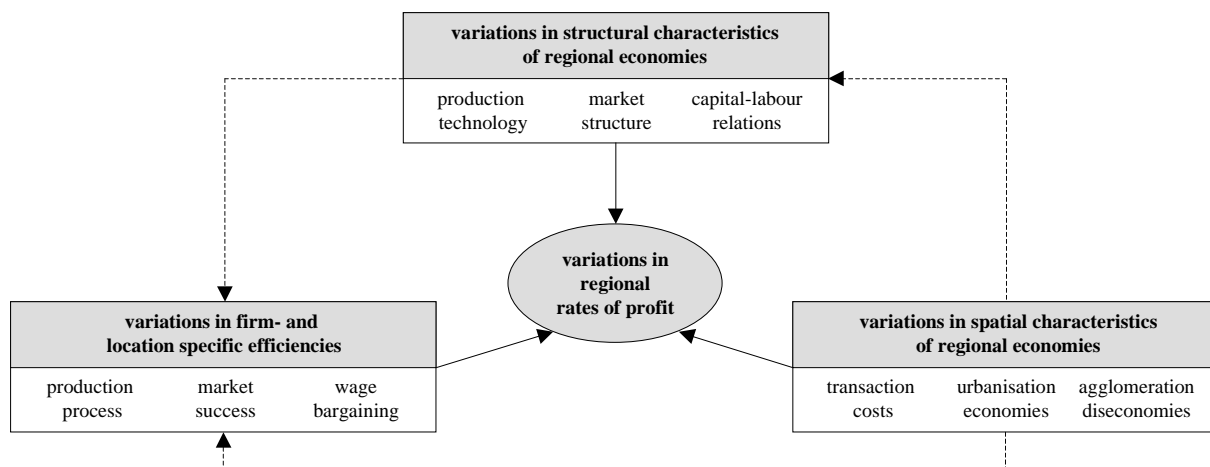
variations in structural characteristics of regional economies

production technology

market structure

capital-labour relations

variations in regional rates of profit

variations in firm- and location specific efficiencies

production process

market success

wage bargaining

variations in spatial characteristics of regional economies

transaction costs

urbanisation economies

agglomeration diseconomies